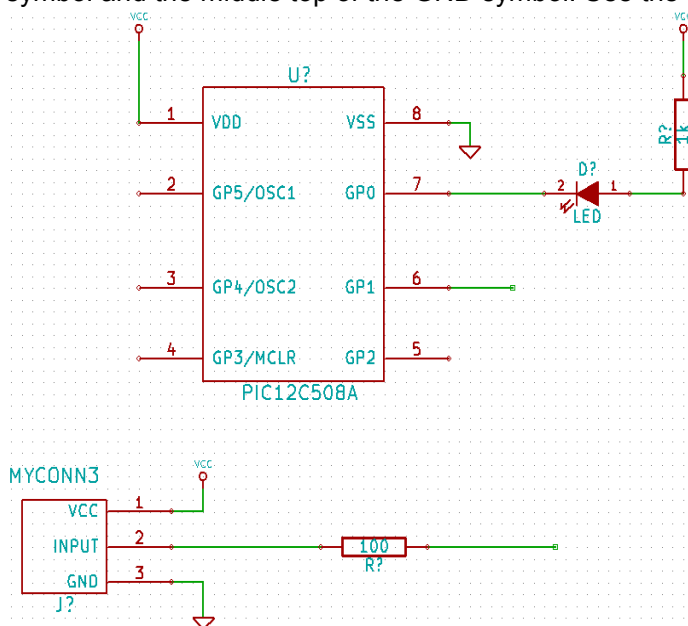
symbol and the middle top of the GND symbol. Use the

VCC

VCC

U?

1 VDD

VSS 8

2 GP5/OSC1

GP0 7

D?

2

1

LED

R?

1k

3 GP4/OSC2

GP1 6

4 GP3/MCLR

GP2 5

PIC12C508A

MYCONN3

VCC

VCC 1

INPUT 2

GND 3

J?

100

R?